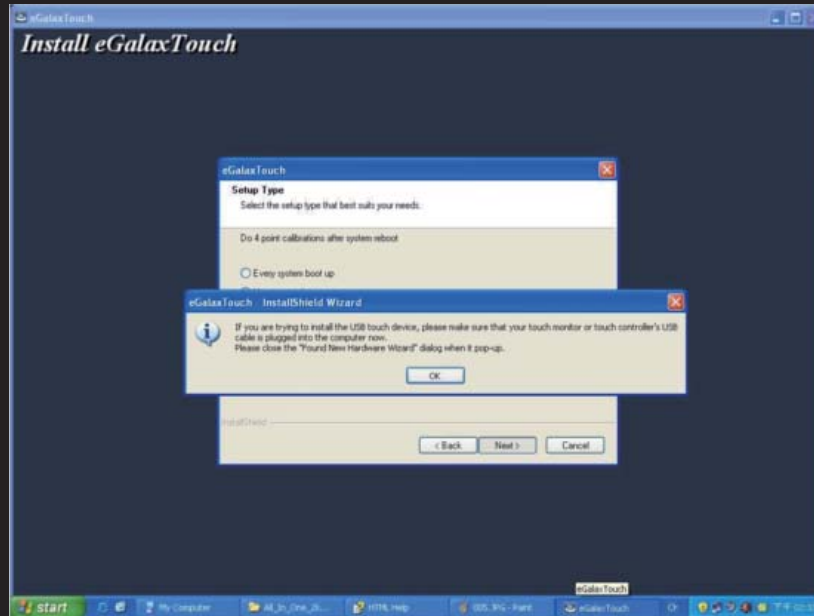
eGalaxTouch

Install eGalaxTouch

eGalaxTouch

Setup Type

Select the setup type that best suits your needs.

Do 4 point calibrations after system reboot

Every system boot up

eGalaxTouch - InstallShield Wizard

If you are trying to install the USB touch device, please make sure that your touch monitor or touch controller's USB cable is plugged into the computer now.
Please close the "Found New Hardware Wizard" dialog when it pop-up.

OK

InstallShield

< Back

Next >

Cancel

eGalaxTouch

start

My Computer

All_In_One_D...

HTML Help

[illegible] - Paint

eGalaxTouch